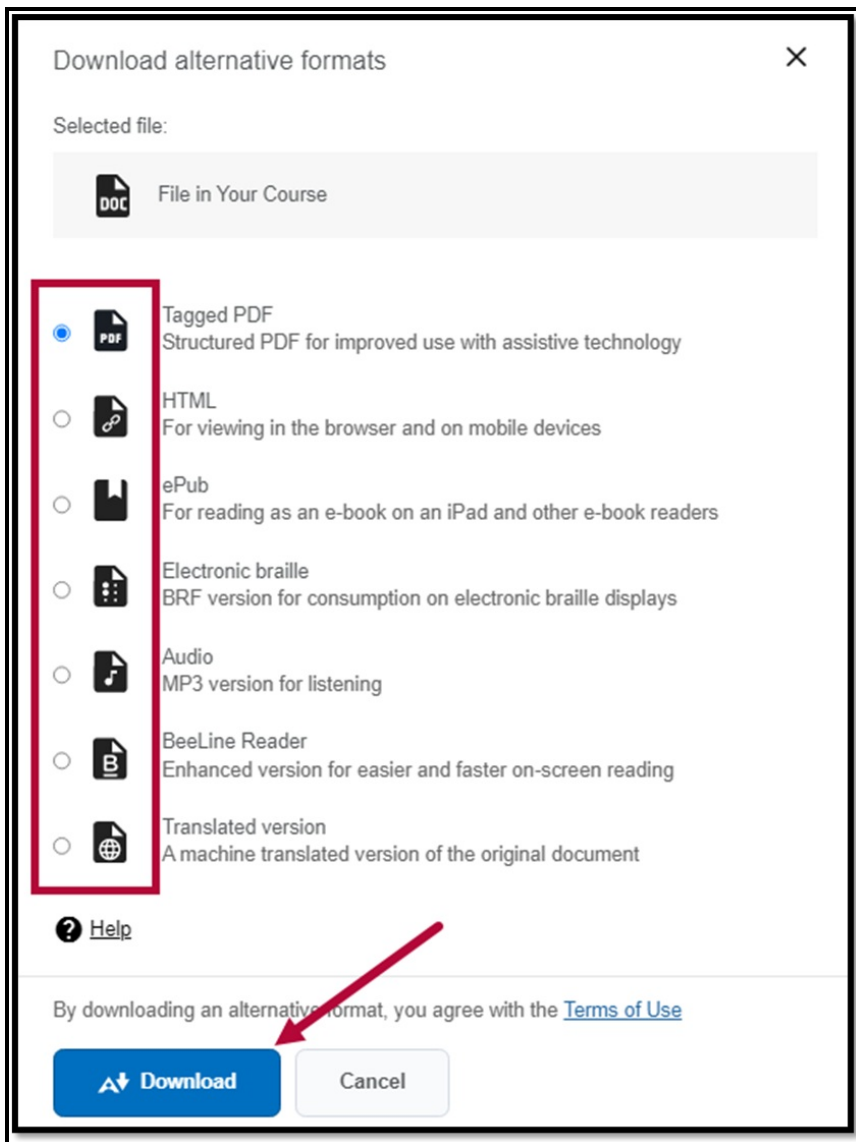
Download alternative formats

×

Selected file:

DOC

File in Your Course

PDF

Tagged PDF
Structured PDF for improved use with assistive technology

HTML
For viewing in the browser and on mobile devices

ePub
For reading as an e-book on an iPad and other e-book readers

Electronic braille
BRF version for consumption on electronic braille displays

Audio
MP3 version for listening

B

BeeLine Reader
Enhanced version for easier and faster on-screen reading

Translated version
A machine translated version of the original document

Help

By downloading an alternative format, you agree with the Terms of Use

Download

Cancel